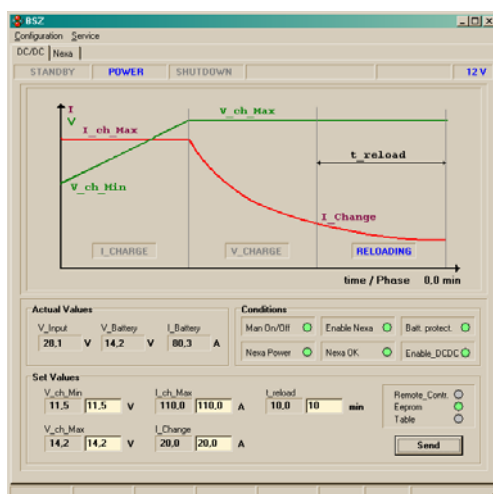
BSZ
Configuration Service
DC/DC Nexa
STANDBY POWER SHUTDOWN 12 V

I
V
I_ch_Max
V_ch_Max
V_ch_Min
t_reload
I_Change
I_CHARGE V_CHARGE RELOADING
time / Phase 0,0 min

Actual Values
V_Input V_Battery I_Battery
28,1 V 14,2 V 80,3 A

Conditions
Man On/Off Enable Nexa Batt. protect.
Nexa Power Nexa OK Enable_DCDC

Set Values
V_ch_Min I_ch_Max t_reload
11,5 11,5 V 110,0 110,0 A 10,0 10 min
V_ch_Max I_Change
14,2 14,2 V 20,0 20,0 A

Remote_Contr.
Eeprom
Table
Send